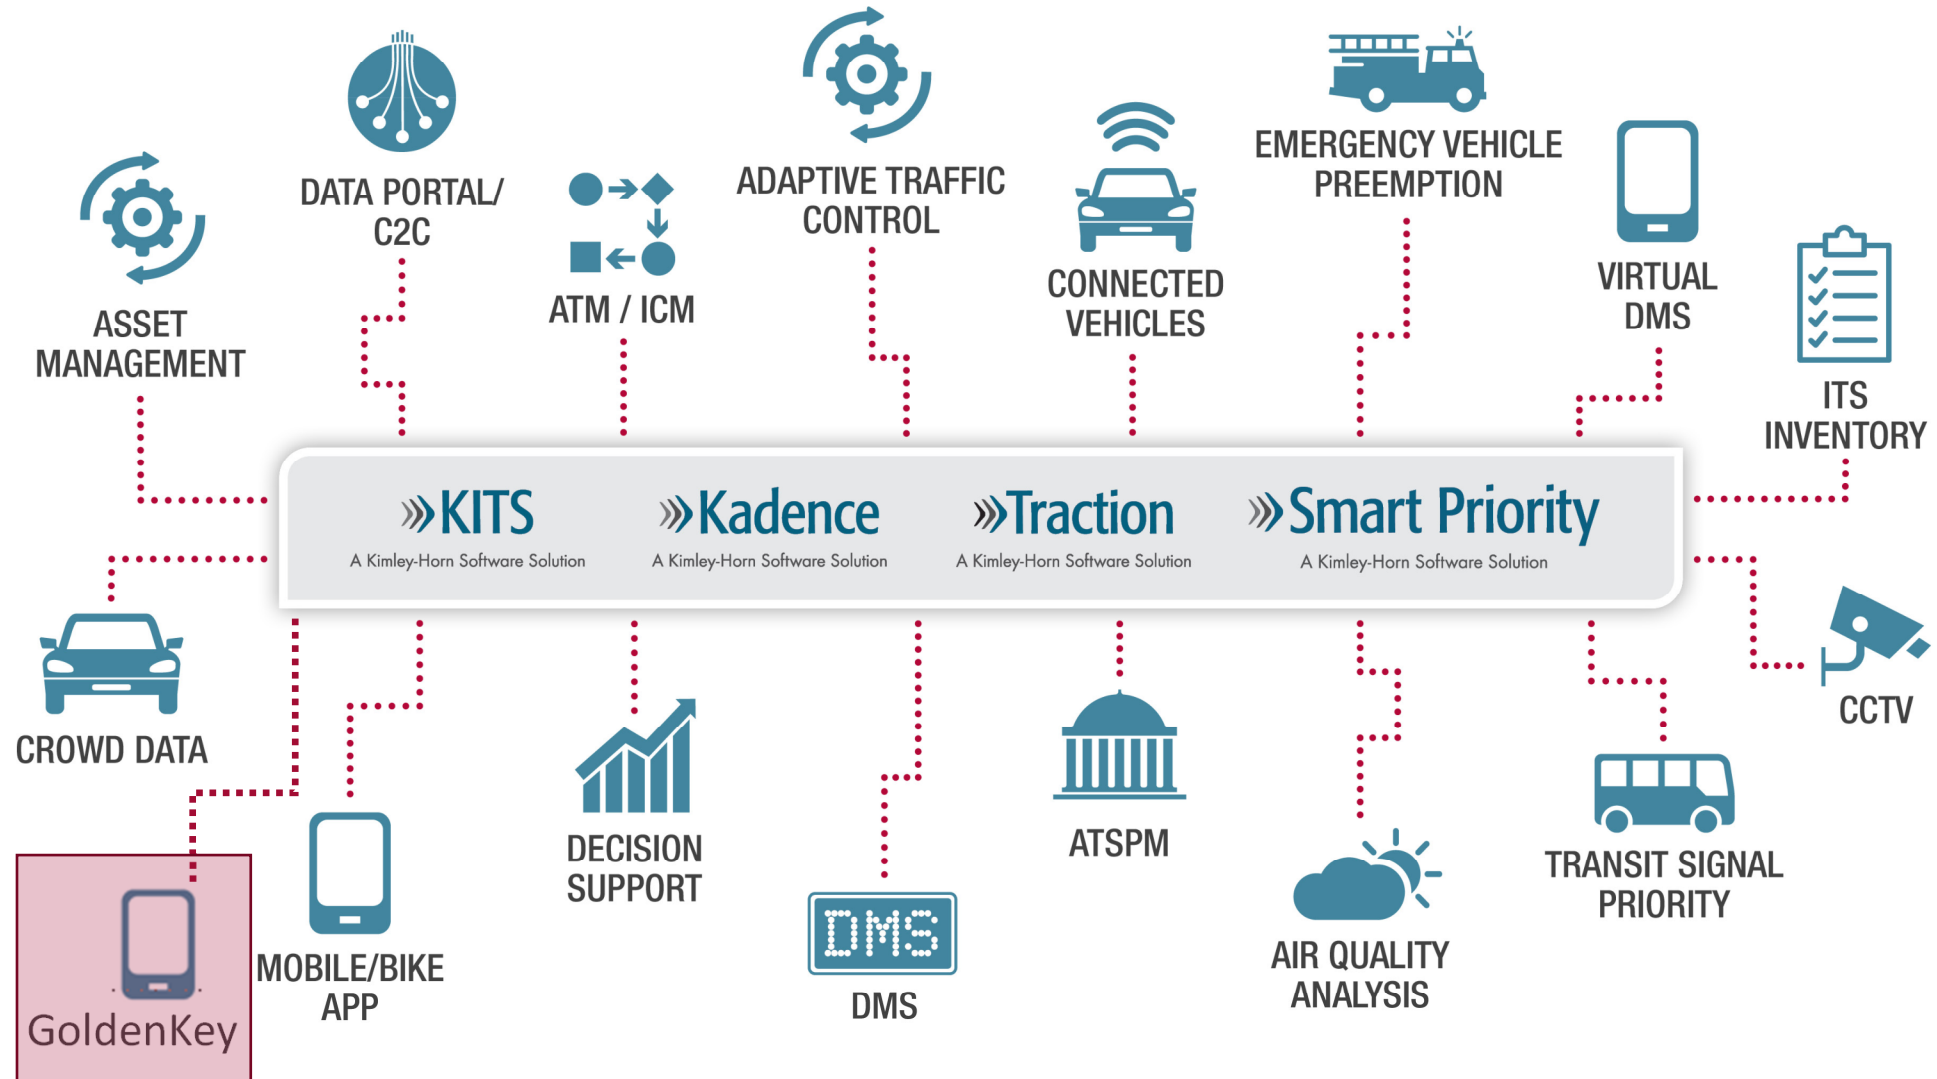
ASSET MANAGEMENT

DATA PORTAL/ C2C

ATM / ICM

ADAPTIVE TRAFFIC CONTROL

CONNECTED VEHICLES

EMERGENCY VEHICLE PREEMPTION

VIRTUAL DMS

ITS INVENTORY

»KITS
A Kimley-Horn Software Solution

»Kadence
A Kimley-Horn Software Solution

»Traction
A Kimley-Horn Software Solution

»Smart Priority
A Kimley-Horn Software Solution

CROWD DATA

GoldenKey

MOBILE/BIKE APP

DECISION SUPPORT

DMS

DMS

ATSPM

AIR QUALITY ANALYSIS

TRANSIT SIGNAL PRIORITY

CCTV